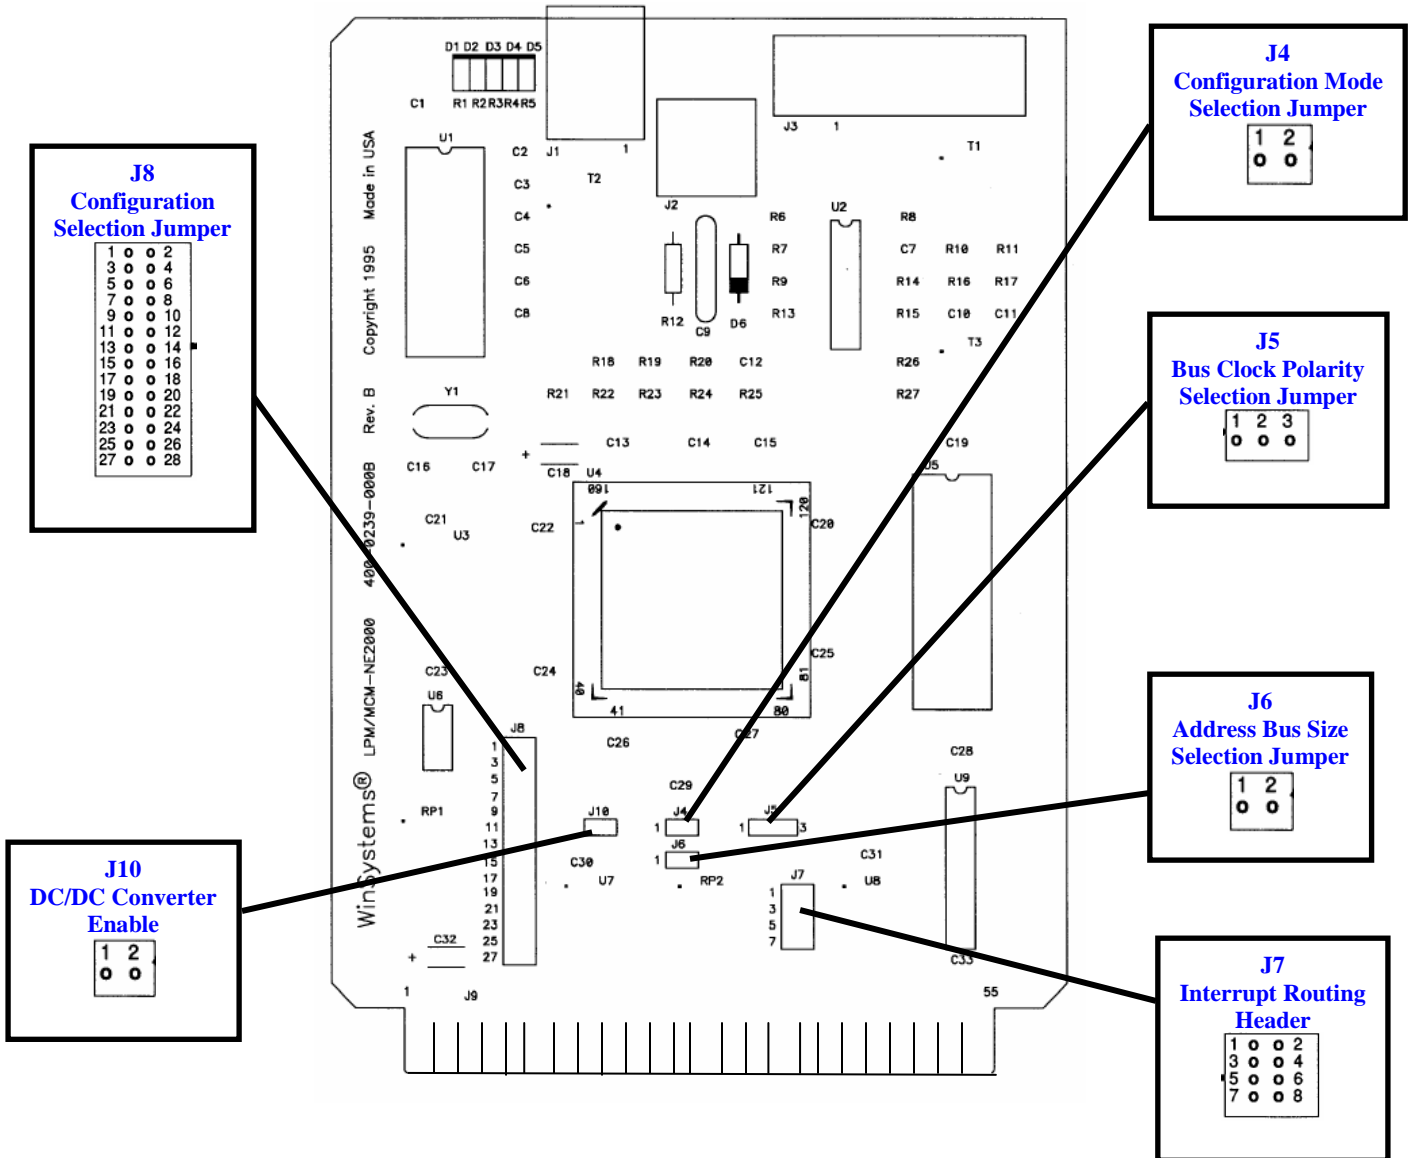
J8
Configuration Selection Jumper
1 2
3 4
5 6
7 8
9 10
11 12
13 14
15 16
17 18
19 20
21 22
23 24
25 26
27 28

J4
Configuration Mode Selection Jumper
1 2

J5
Bus Clock Polarity Selection Jumper
1 2 3

J6
Address Bus Size Selection Jumper
1 2

J10
DC/DC Converter Enable
1 2

J7
Interrupt Routing Header
1 2
3 4
5 6
7 8

D1 D2 D3 D4 D5
C1 R1 R2 R3 R4 R5
J1 1 J3 1 T1
U1 C2 T2 J2
C3 C4 C5 C6 C8
R6 R7 R9 R13 U2 R8 C7 R10 R11 R14 R16 R17 R15 C10 C11
R12 C9 D6 T3
R18 R19 R20 C12 R26
R21 R22 R23 R24 R25 R27
Y1 C13 C14 C15 C19
C16 C17 C18 U4 U5
160 121 1 120
C21 U3 C22 C20
C23 C24 C25
U6 40 41 80 81
C26 C27 C28
J8 1 3 5 7 9 11 13 15 17 19 21 23 25 27
C29 U9
RP1 J10 J4 1 J5 1 3
J6 1 C31
C30 U7 RP2 J7 U8
1 3 5 7
C32 C33
1 J9 55
Made in USA
Copyright 1995
Rev. B
400-0239-000B
LPM/MCM-NE2000
WinSystems®